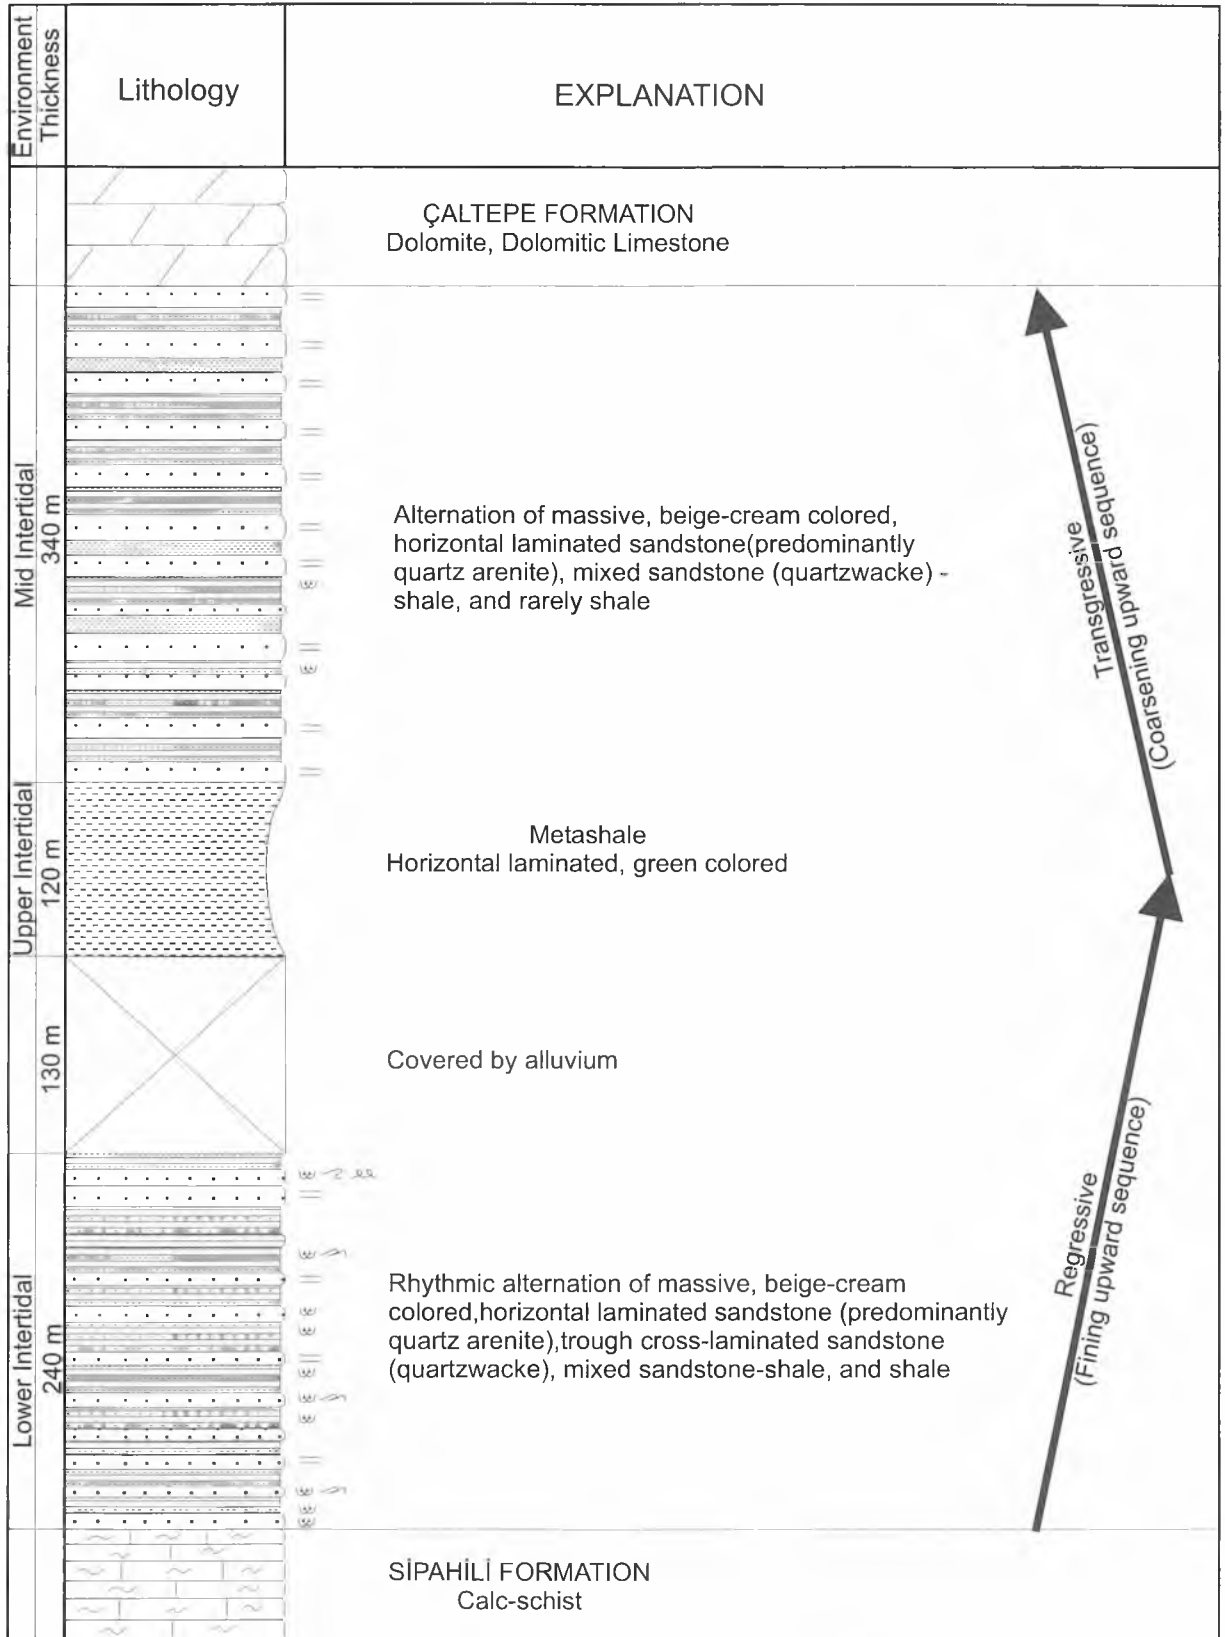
Environment
Thickness

Lithology

EXPLANATION

ÇALTEPE FORMATION
Dolomite, Dolomitic Limestone

Mid Intertidal
340 m

Alternation of massive, beige-cream colored, horizontal laminated sandstone(predominantly quartz arenite), mixed sandstone (quartzwacke) - shale, and rarely shale

Transgressive
(Coarsening upward sequence)

Upper Intertidal
120 m

Metashale
Horizontal laminated, green colored

130 m

Covered by alluvium

Lower Intertidal
240 m

Rhythmic alternation of massive, beige-cream colored,horizontal laminated sandstone (predominantly quartz arenite),trough cross-laminated sandstone (quartzwacke), mixed sandstone-shale, and shale

Regressive
(Fining upward sequence)

SİPAHİLİ FORMATION
Calc-schist